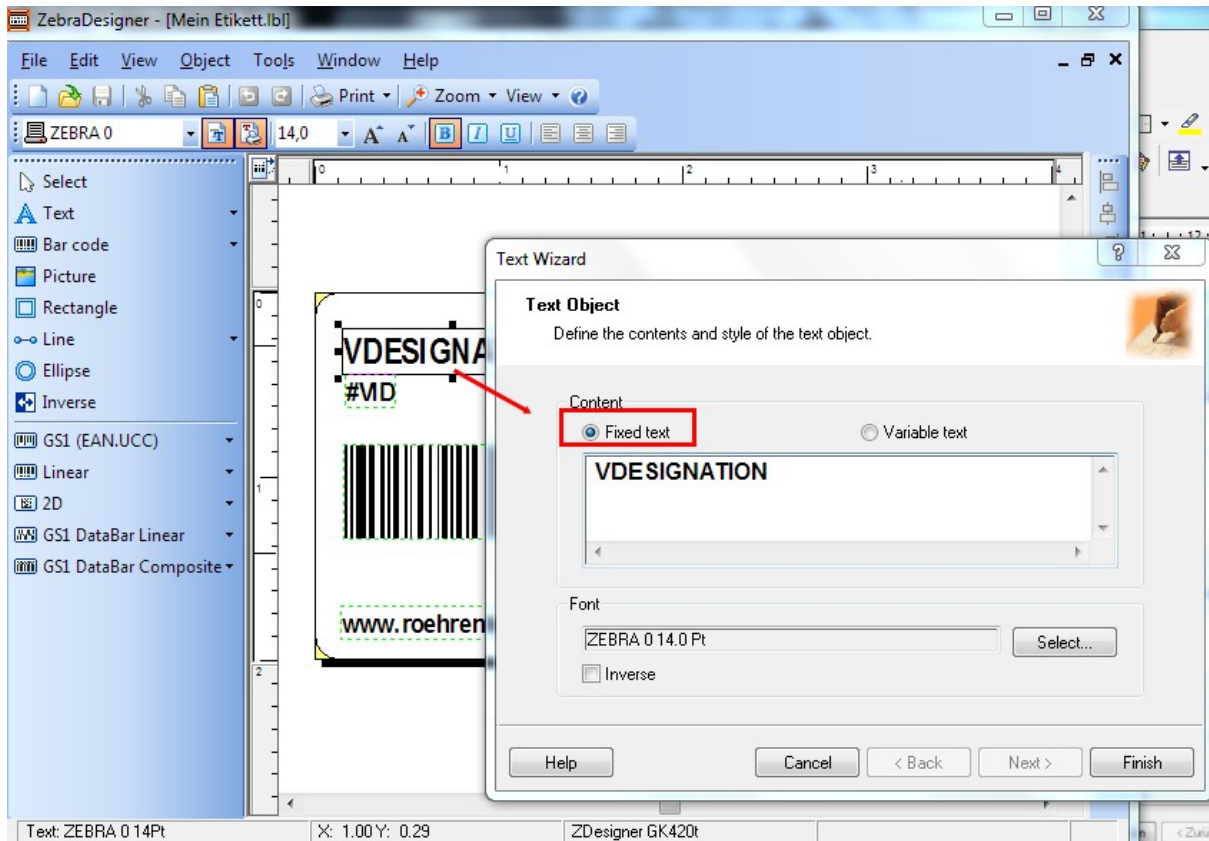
ZebraDesigner - [Mein Etikett.lbl]

File Edit View Object Tools Window Help

Print Zoom View

ZEBRA 0 14,0

Select
Text
Bar code
Picture
Rectangle
Line
Ellipse
Inverse
GS1 (EAN.UCC)
Linear
2D
GS1 DataBar Linear
GS1 DataBar Composite

0 1 2 3

VDESIGNA
#MD

www.roehren

Text Wizard

Text Object
Define the contents and style of the text object.

Content
Fixed text
Variable text
VDESIGNATION

Font
ZEBRA 0 14.0 Pt
Select...
Inverse

Help Cancel < Back Next > Finish

Text: ZEBRA 0 14Pt X: 1.00 Y: 0.29 ZDesigner GK420t